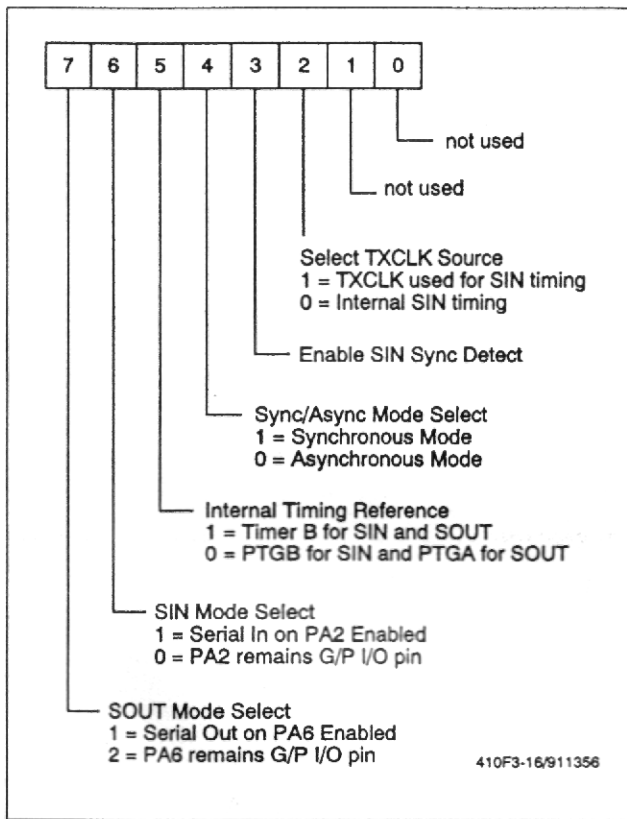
| 7 | 6 | 5 | 4 | 3 | 2 | 1 | 0 |
|---|---|---|---|---|---|---|---|

not used

not used

Select TXCLK Source
1 = TXCLK used for SIN timing
0 = Internal SIN timing

Enable SIN Sync Detect

Sync/Async Mode Select
1 = Synchronous Mode
0 = Asynchronous Mode

Internal Timing Reference
1 = Timer B for SIN and SOUT
0 = PTGB for SIN and PTGA for SOUT

SIN Mode Select
1 = Serial In on PA2 Enabled
0 = PA2 remains G/P I/O pin

SOUT Mode Select
1 = Serial Out on PA6 Enabled
2 = PA6 remains G/P I/O pin

410F3-16/911356